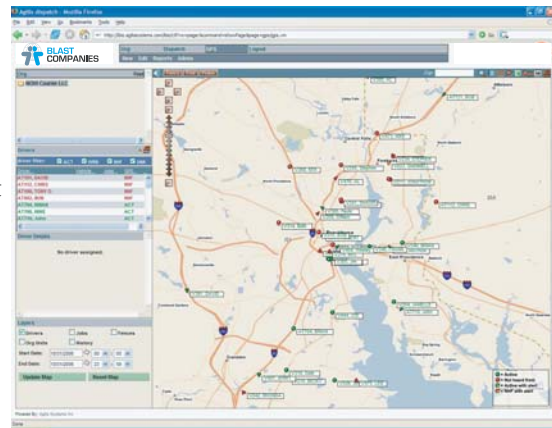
Agilis dispatch - Mozilla Firefox

File Edit View Go Bookmarks Tools Help

BLAST COMPANIES

Org Dispatch GPS Logout

New Edit Reports Admin

Org

MDM Courier LLC

Drivers

Driver Details

No driver assigned.

Layers

Drivers Jobs Returns

Org Node History

Start Date:

End Date:

Update Map Reset Map

Providence

Pawtucket

East Providence

Active

Not heard from

Active with alert

INF with alert

Powered By: Agilis Systems Inc

Done